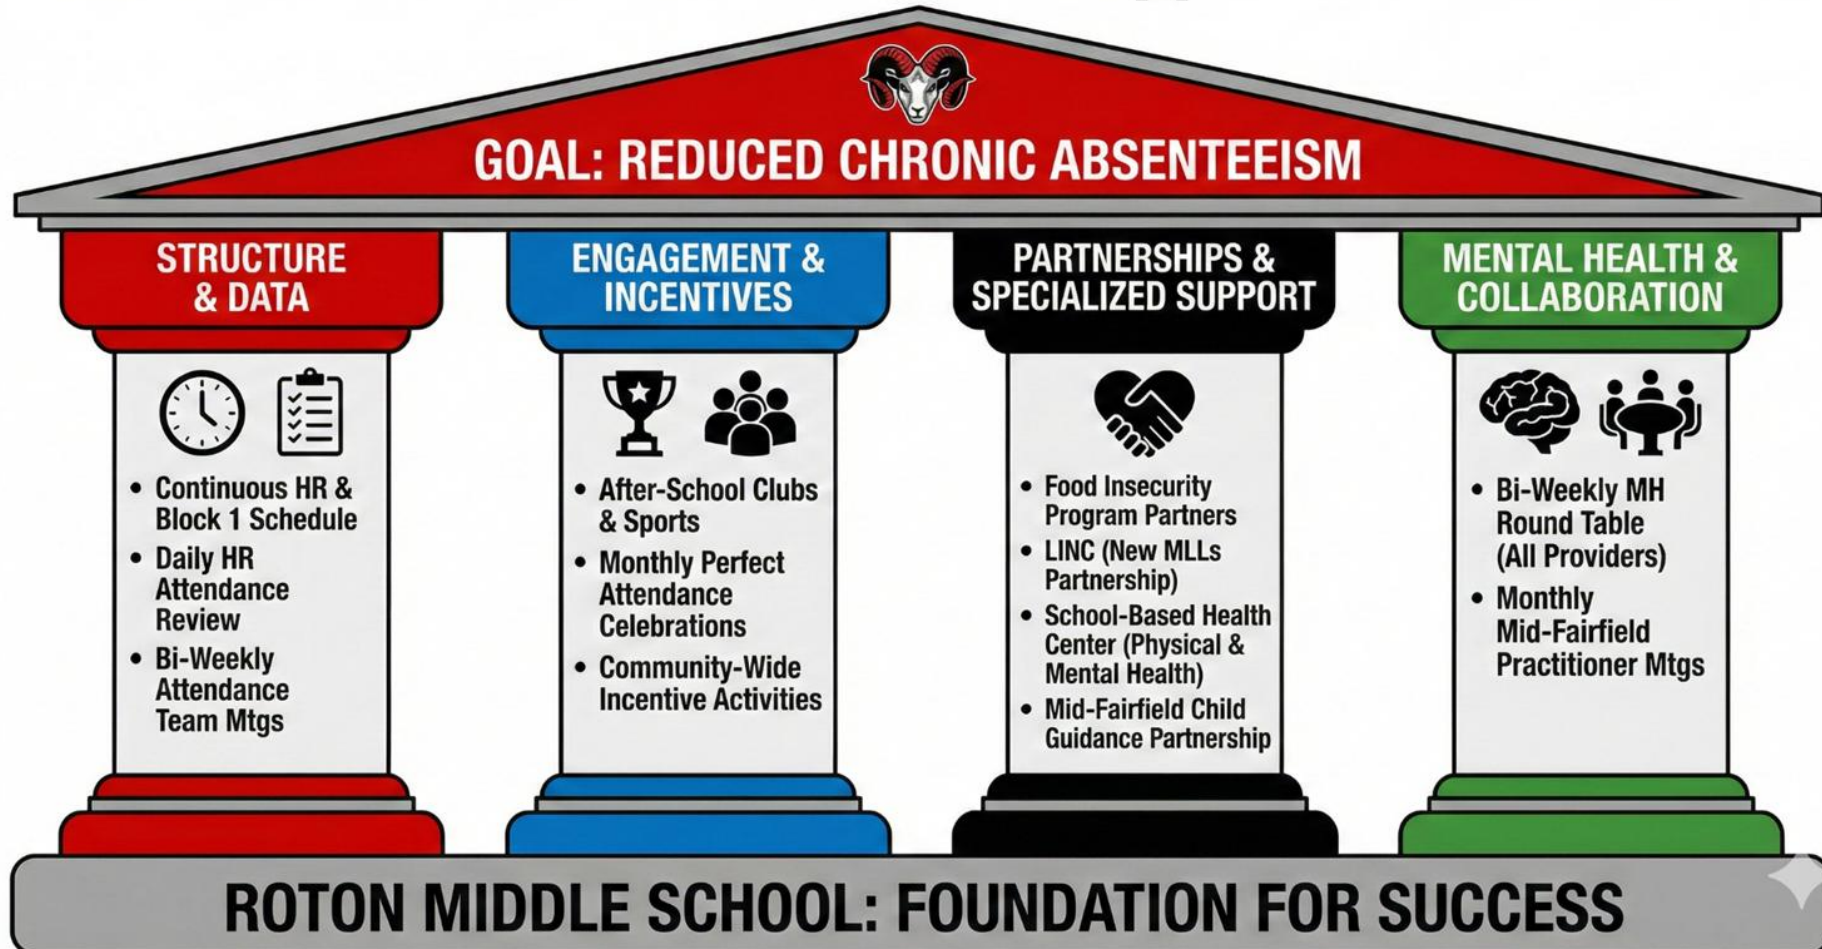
GOAL: REDUCED CHRONIC ABSENTEEISM

STRUCTURE & DATA

- Continuous HR & Block 1 Schedule
- Daily HR Attendance Review
- Bi-Weekly Attendance Team Mtgs

ENGAGEMENT & INCENTIVES

- After-School Clubs & Sports
- Monthly Perfect Attendance Celebrations
- Community-Wide Incentive Activities

PARTNERSHIPS & SPECIALIZED SUPPORT

- Food Insecurity Program Partners
- LINC (New MLLs Partnership)
- School-Based Health Center (Physical & Mental Health)
- Mid-Fairfield Child Guidance Partnership

MENTAL HEALTH & COLLABORATION

- Bi-Weekly MH Round Table (All Providers)
- Monthly Mid-Fairfield Practitioner Mtgs

ROTON MIDDLE SCHOOL: FOUNDATION FOR SUCCESS